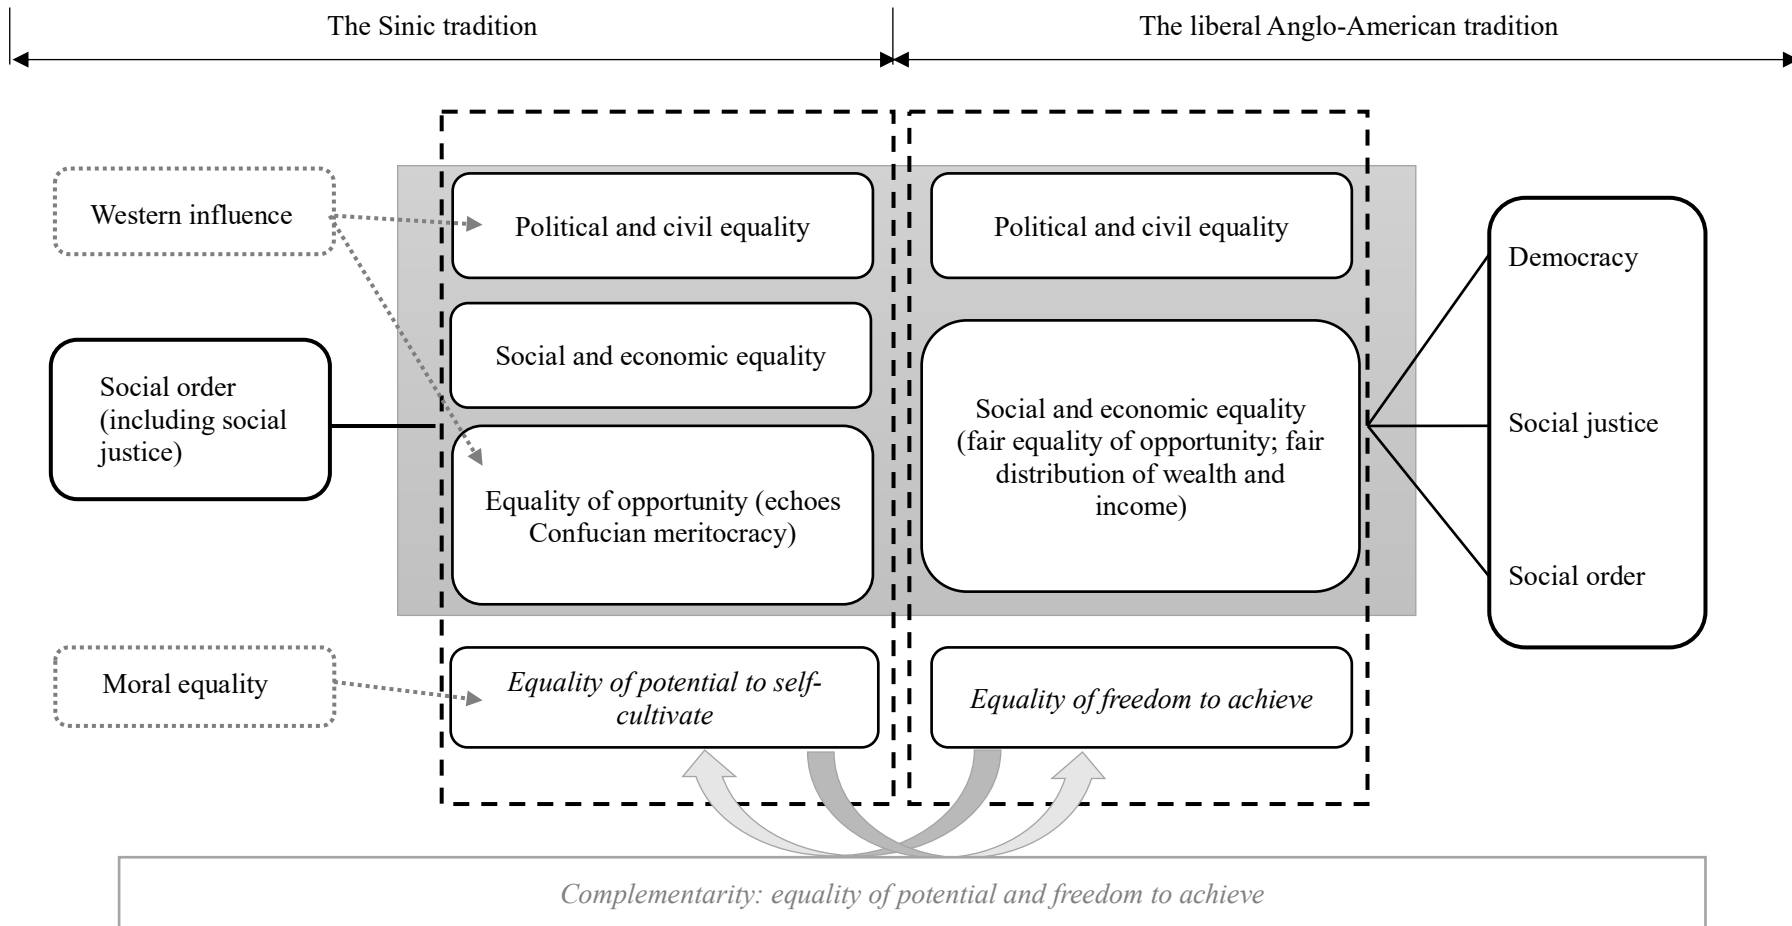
The Sinic tradition

The liberal Anglo-American tradition

Western influence

Political and civil equality

Political and civil equality

Democracy

Social and economic equality

Social order (including social justice)

Social and economic equality (fair equality of opportunity; fair distribution of wealth and income)

Social justice

Equality of opportunity (echoes Confucian meritocracy)

Social order

Moral equality

*Equality of potential to self-cultivate*

*Equality of freedom to achieve*

*Complementarity: equality of potential and freedom to achieve*